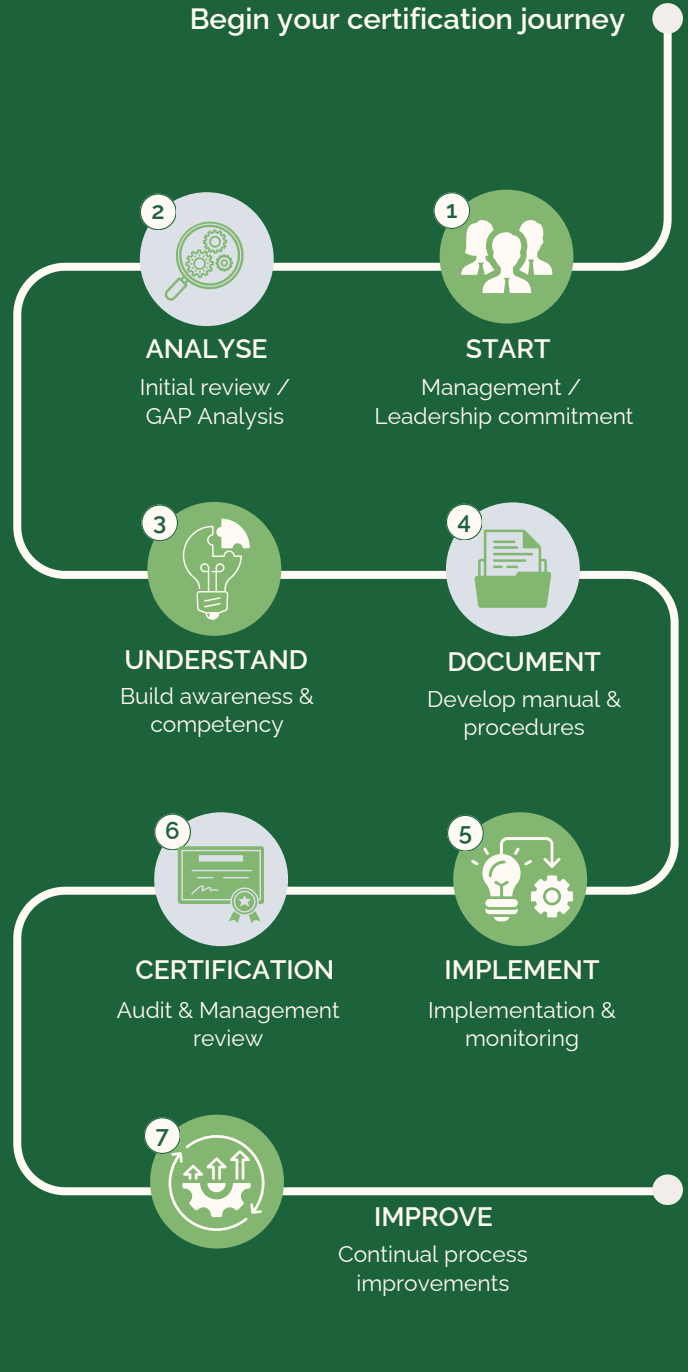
Begin your certification journey

1
START
Management / Leadership commitment

2
ANALYSE
Initial review / GAP Analysis

3
UNDERSTAND
Build awareness & competency

4
DOCUMENT
Develop manual & procedures

5
IMPLEMENT
Implementation & monitoring

6
CERTIFICATION
Audit & Management review

7
IMPROVE
Continual process improvements